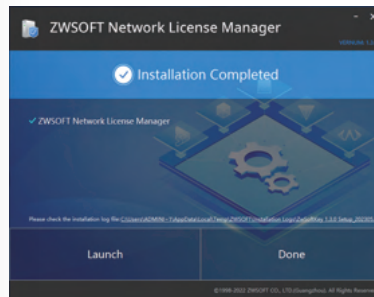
ZWSOFT Network License Manager

VERSION 1.0

Installation Completed

✓ ZWSOFT Network License Manager

Please check the installation log file C:\Users\ADMIN~1\AppData\Local\Temp\ZWSOFT\Installation Logs\ZwSoftKey 1.0.0 Setup_20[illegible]

Launch

Done

©1998-2022 ZWSOFT CO., LTD.(Guangzhou). All Rights Reserve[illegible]